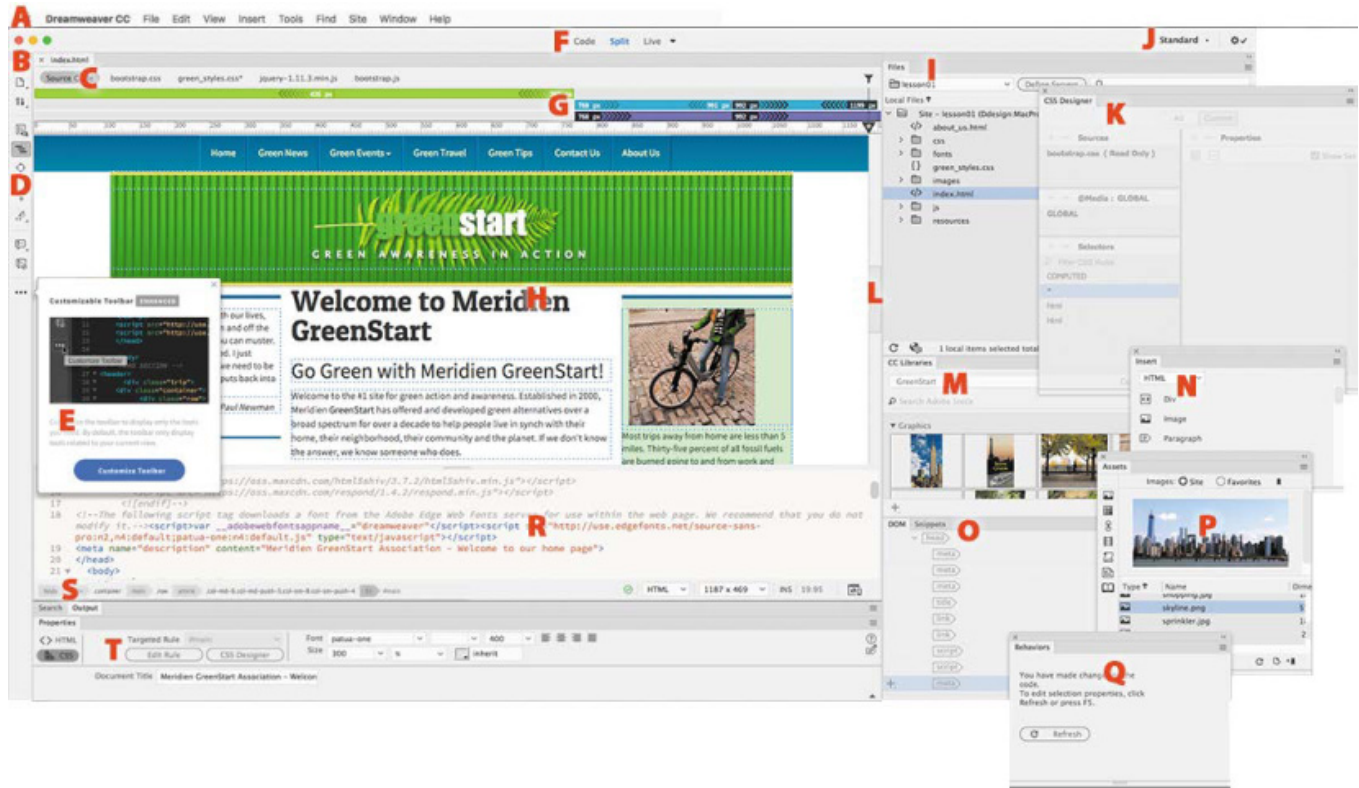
A Dreamweaver CC File Edit View Insert Tools Find Site Window Help

F Code Split Live ▾

J Standard ▾

B index.html

Source Code C bootstrap.css green_styles.css* jquery-1.11.3.min.js bootstrap.js

G

D

Home Green News Green Events ▾ Green Travel Green Tips Contact Us About Us

greenstart

GREEN AWARENESS IN ACTION

Customizable Toolbar

Customize Toolbar

E

Customize Toolbar

th our lives, and off the you can muster. d. I just we need to be puts back into

Paul Newman

Welcome to Meridien GreenStart H

Go Green with Meridien GreenStart!

Welcome to the #1 site for green action and awareness. Established in 2000, Meridien GreenStart has offered and developed green alternatives over a broad spectrum for over a decade to help people live in synch with their home, their neighborhood, their community and the planet. If we don't know the answer, we know someone who does.

Most trips away from home are less than 5 miles. Thirty-five percent of all fossil fuels are burned going to and from work and

L

ps://oss.maxcdn.com/html5shiv/3.7.2/html5shiv.min.js"></script>
ps://oss.maxcdn.com/respond/1.4.2/respond.min.js"></script>
17 <![endif]-->
18 <!--The following script tag downloads a font from the Adobe Edge Web Fonts server for use within the web page. We recommend that you do not modify it.--><script>var __adobewebfontsappname__="dreamweaver"</script><script src="http://use.edgefonts.net/source-sans-pro:n2,n4:default;patua-one:n4:default.js" type="text/javascript"></script>
19 <meta name="description" content="Meridien GreenStart Association - Welcome to our home page">
20 </head>
21 <body>

R

S container row

HTML 1187 x 469 INS

Search Output

Properties

<> HTML Targeted Rule
CSS T Edit Rule CSS Designer

Font patua-one 400
Size 300 % inherit

Document Title Meridien GreenStart Association - Welcon

Files I
lesson01 Define Servers
Local Files ▾
Site - lesson01 (Ddesign:MacPro
about_us.html
css
fonts
green_styles.css
images
index.html
js
resources

1 local items selected total

CC Libraries
GreenStart M
Search Adobe Stock
▾ Graphics

DOM Snippets O
head
meta
meta
meta
title
link
link
script
script
meta

CSS Designer K
All Current
Sources
bootstrap.css ( Read Only )
Properties
Show Set
@Media : GLOBAL
GLOBAL
Selectors
Filter CSS Rules
COMPUTED

Insert
HTML N
Div
Image
Paragraph

Assets
Images: Site Favorites
P
Type ▾ Name Dime
shopping.jpg
skyline.png
sprinkler.jpg

Behaviors
You have made changes Q the code.
To edit selection properties, click Refresh or press F5.
Refresh